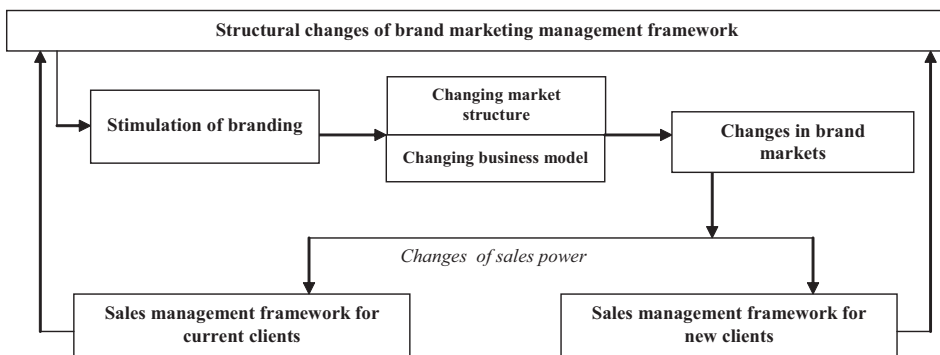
Structural changes of brand marketing management framework

Stimulation of branding

Changing market structure

Changing business model

Changes in brand markets

*Changes of sales power*

Sales management framework for current clients

Sales management framework for new clients